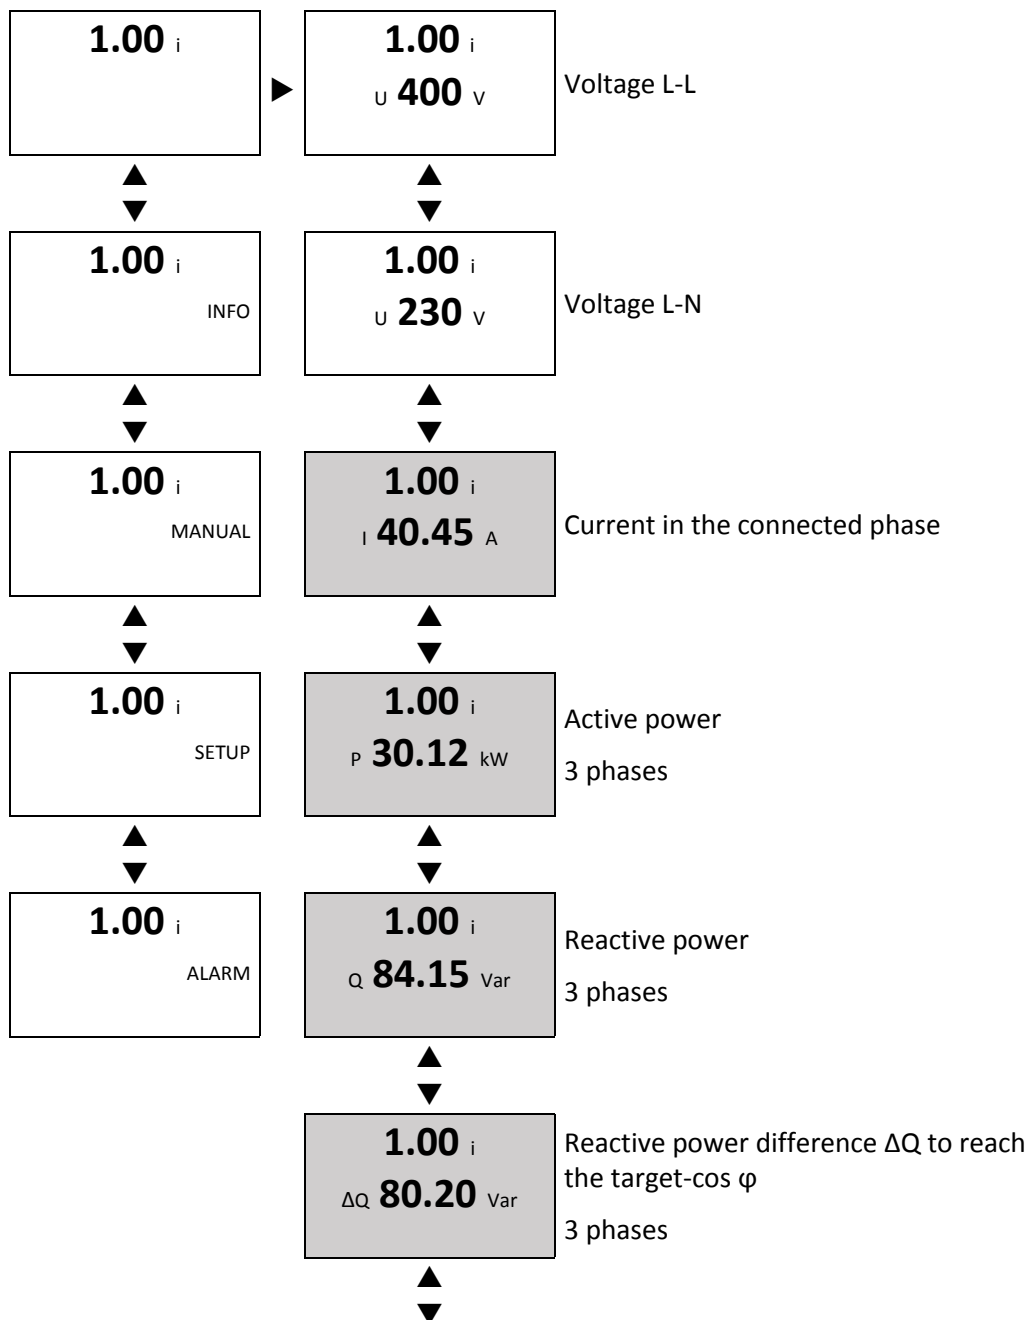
1.00 i

1.00 i
U 400 V

Voltage L-L

1.00 i
INFO

1.00 i
U 230 V

Voltage L-N

1.00 i
MANUAL

1.00 i
I 40.45 A

Current in the connected phase

1.00 i
SETUP

1.00 i
P 30.12 kW

Active power

3 phases

1.00 i
ALARM

1.00 i
Q 84.15 Var

Reactive power

3 phases

1.00 i
ΔQ 80.20 Var

Reactive power difference ΔQ to reach the target-cos φ

3 phases